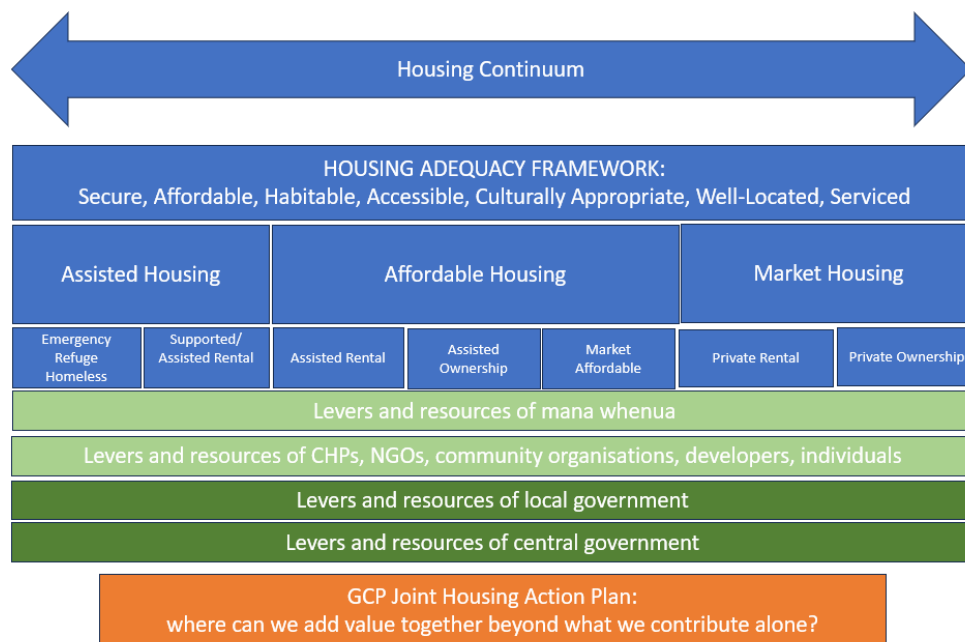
Housing Continuum

HOUSING ADEQUACY FRAMEWORK:
Secure, Affordable, Habitable, Accessible, Culturally Appropriate, Well-Located, Serviced

Assisted Housing

Affordable Housing

Market Housing

Emergency Refuge Homeless

Supported/ Assisted Rental

Assisted Rental

Assisted Ownership

Market Affordable

Private Rental

Private Ownership

Levers and resources of mana whenua

Levers and resources of CHPs, NGOs, community organisations, developers, individuals

Levers and resources of local government

Levers and resources of central government

GCP Joint Housing Action Plan:
where can we add value together beyond what we contribute alone?